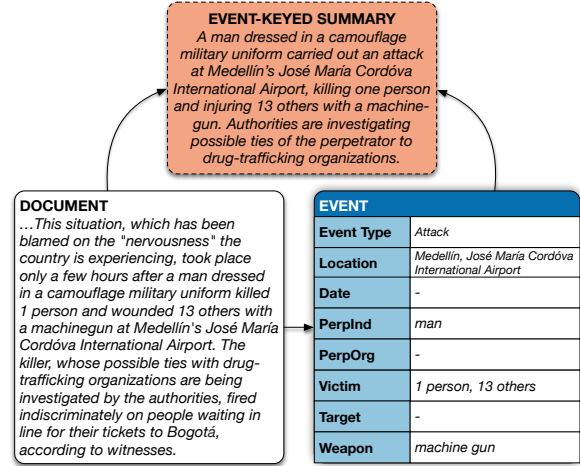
EVENT-KEYED SUMMARY

A man dressed in a camouflage military uniform carried out an attack at Medellín's José María Cordóva International Airport, killing one person and injuring 13 others with a machinegun. Authorities are investigating possible ties of the perpetrator to drug-trafficking organizations.

DOCUMENT

…This situation, which has been blamed on the "nervousness" the country is experiencing, took place only a few hours after a man dressed in a camouflage military uniform killed 1 person and wounded 13 others with a machinegun at Medellin's José María Cordóva International Airport. The killer, whose possible ties with drug-trafficking organizations are being investigated by the authorities, fired indiscriminately on people waiting in line for their tickets to Bogotá, according to witnesses.

EVENT

| Event Type | Attack |
|---|---|
| Location | Medellín, José María Cordóva International Airport |
| Date | - |
| PerpInd | man |
| PerpOrg | - |
| Victim | 1 person, 13 others |
| Target | - |
| Weapon | machine gun |